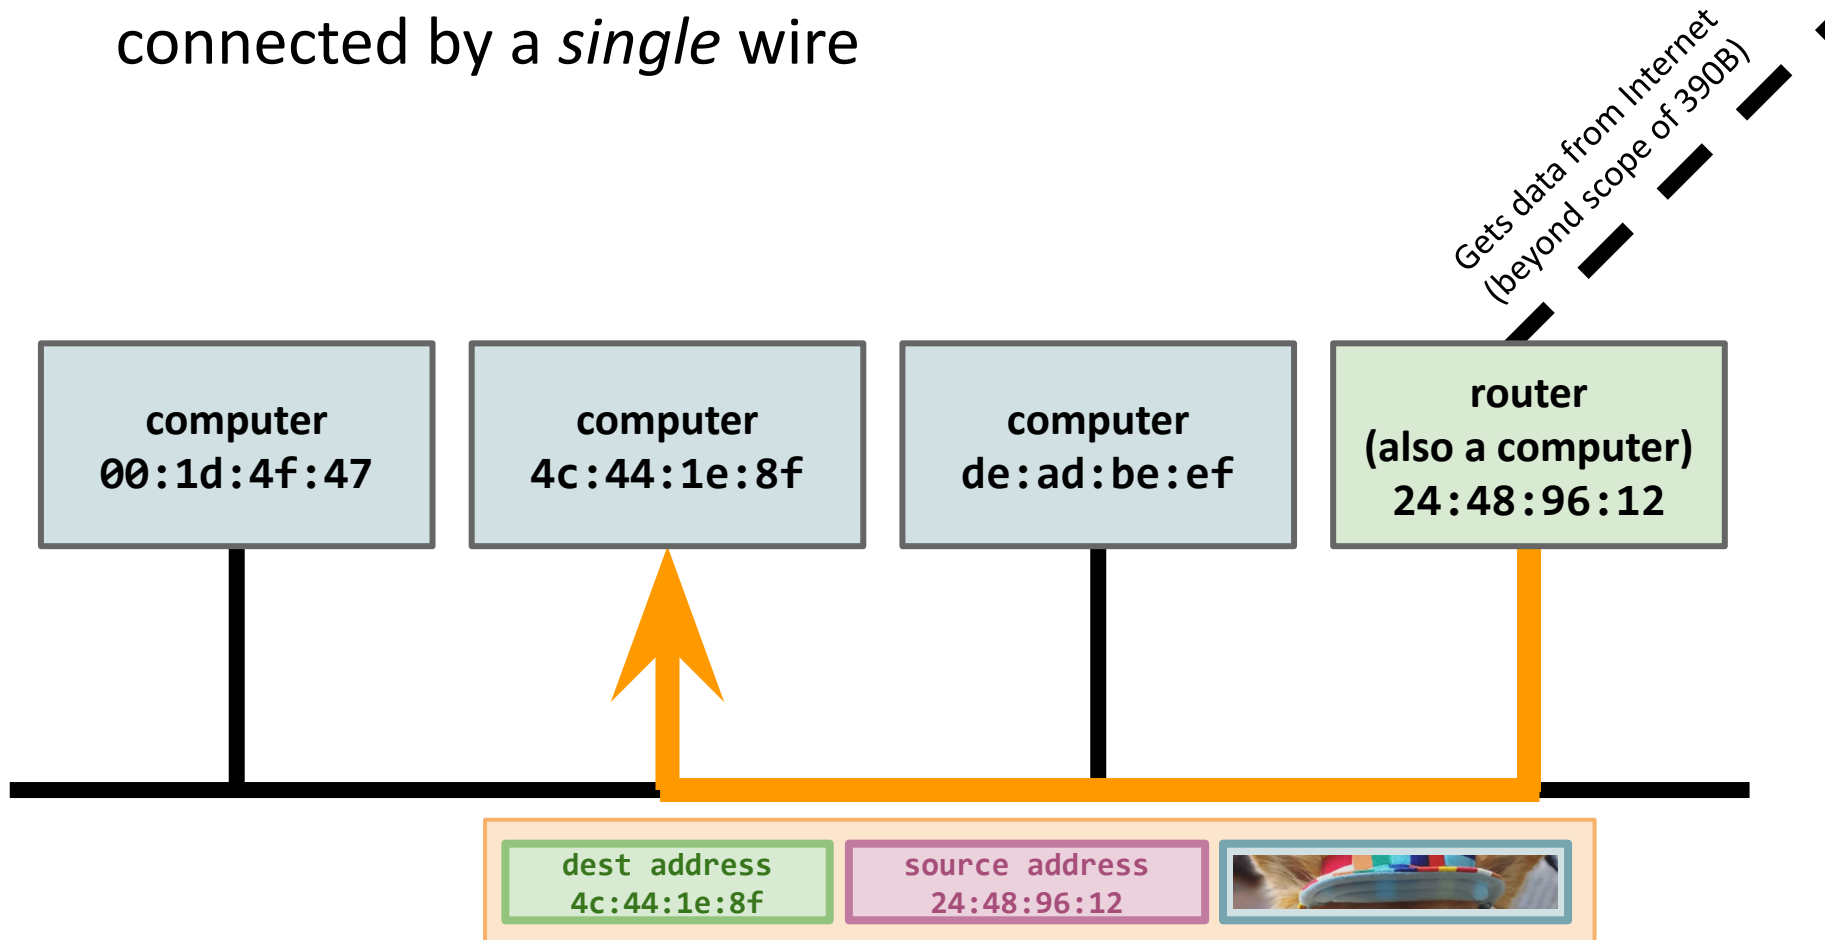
connected by a *single* wire

Gets data from Internet
(beyond scope of 390B)

computer
00:1d:4f:47

computer
4c:44:1e:8f

computer
de:ad:be:ef

router
(also a computer)
24:48:96:12

dest address
4c:44:1e:8f

source address
24:48:96:12